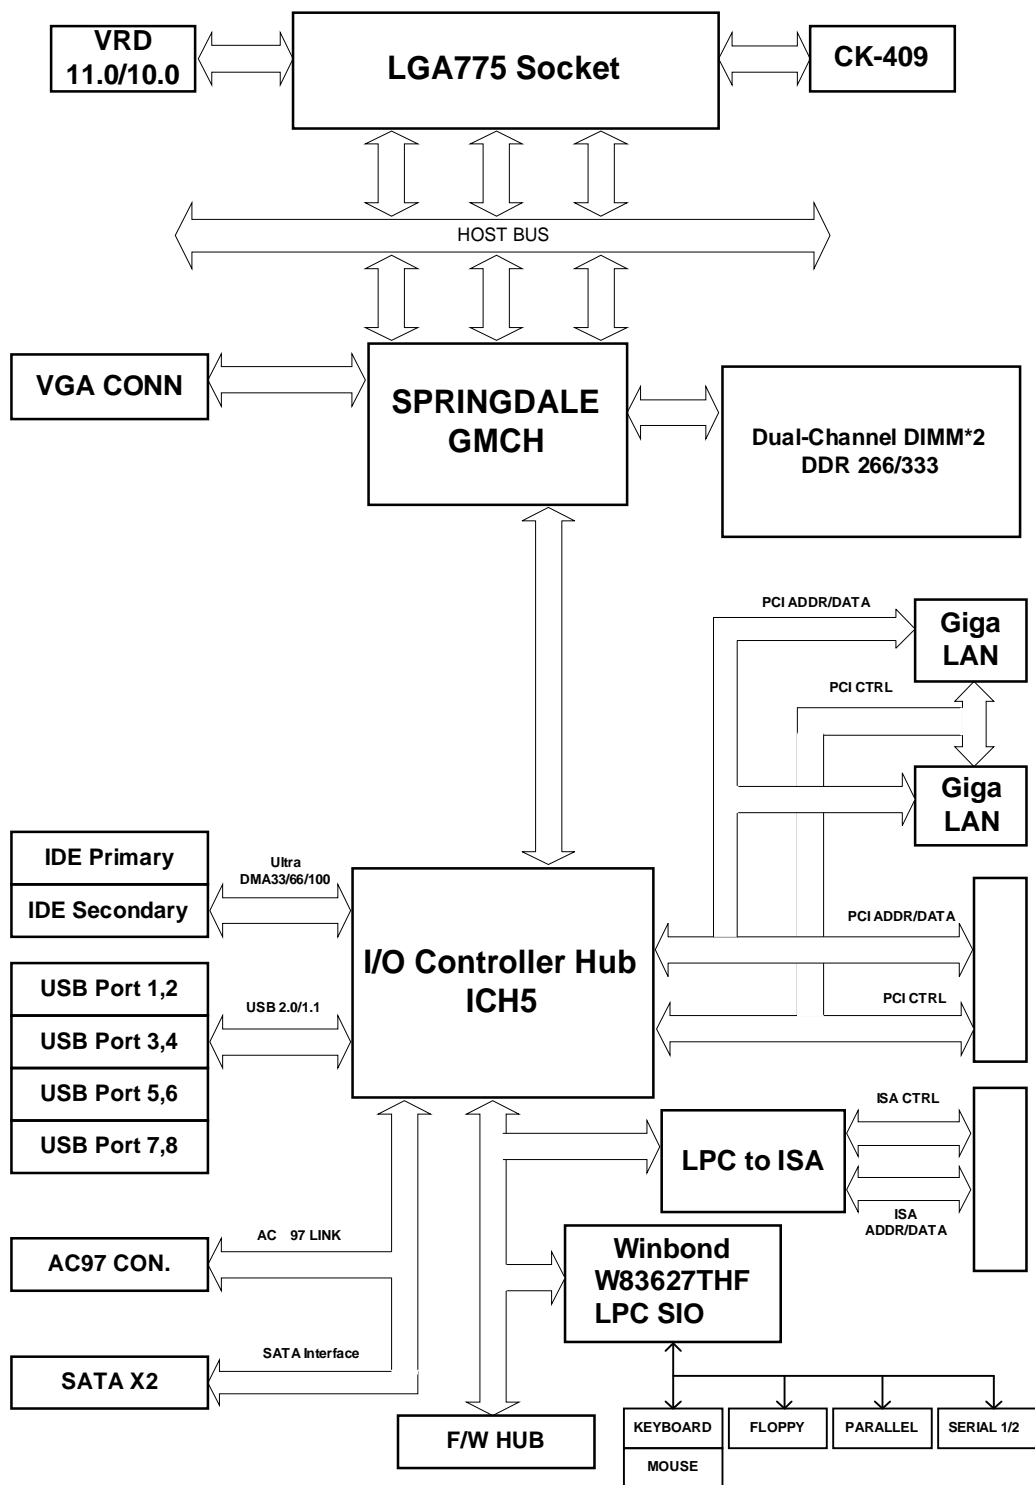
VRD
11.0/10.0

LGA775 Socket

CK-409

HOST BUS

VGA CONN

SPRINGDALE
GMCH

Dual-Channel DIMM*2
DDR 266/333

PCI ADDR/DATA

Giga
LAN

PCI CTRL

Giga
LAN

IDE Primary

IDE Secondary

Ultra
DMA33/66/100

I/O Controller Hub
ICH5

PCI ADDR/DATA

PCI CTRL

USB Port 1,2

USB Port 3,4

USB Port 5,6

USB Port 7,8

USB 2.0/1.1

ISA CTRL

LPC to ISA

ISA
ADDR/DATA

AC 97 LINK

AC97 CON.

Winbond
W83627THF
LPC SIO

SATA Interface

SATA X2

F/W HUB

KEYBOARD

MOUSE

FLOPPY

PARALLEL

SERIAL 1/2